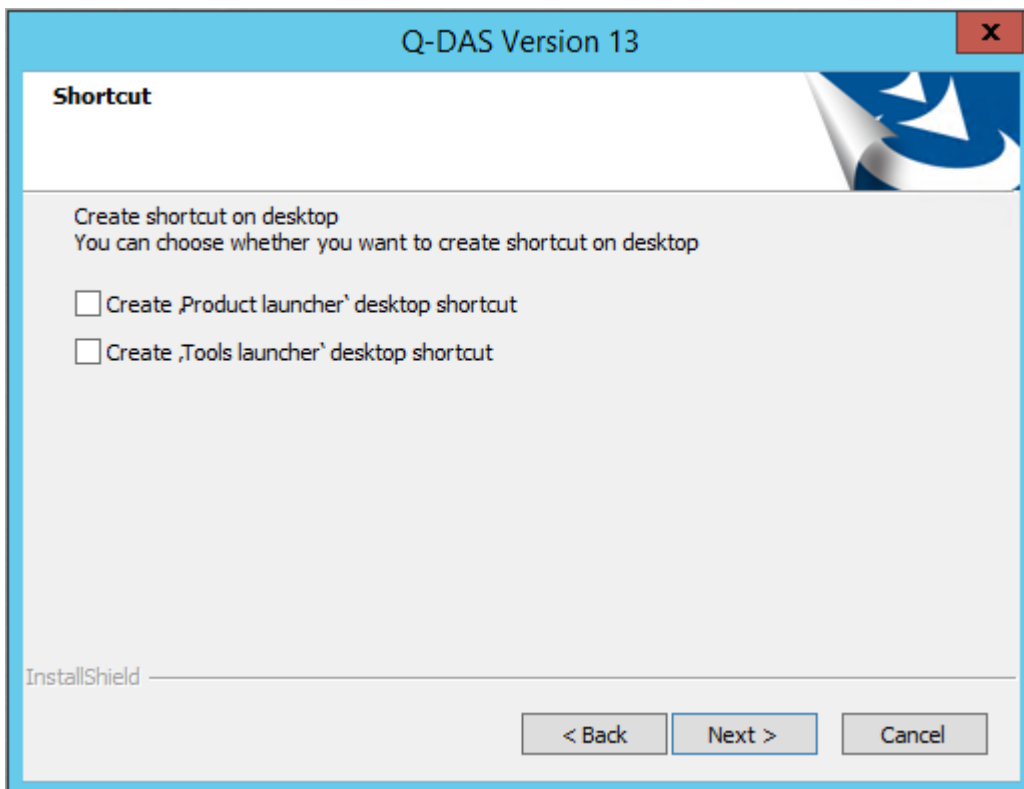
Q-DAS Version 13

x

Shortcut

Create shortcut on desktop
You can choose whether you want to create shortcut on desktop

Create ,Product launcher` desktop shortcut

Create ,Tools launcher` desktop shortcut

InstallShield

< Back

Next >

Cancel